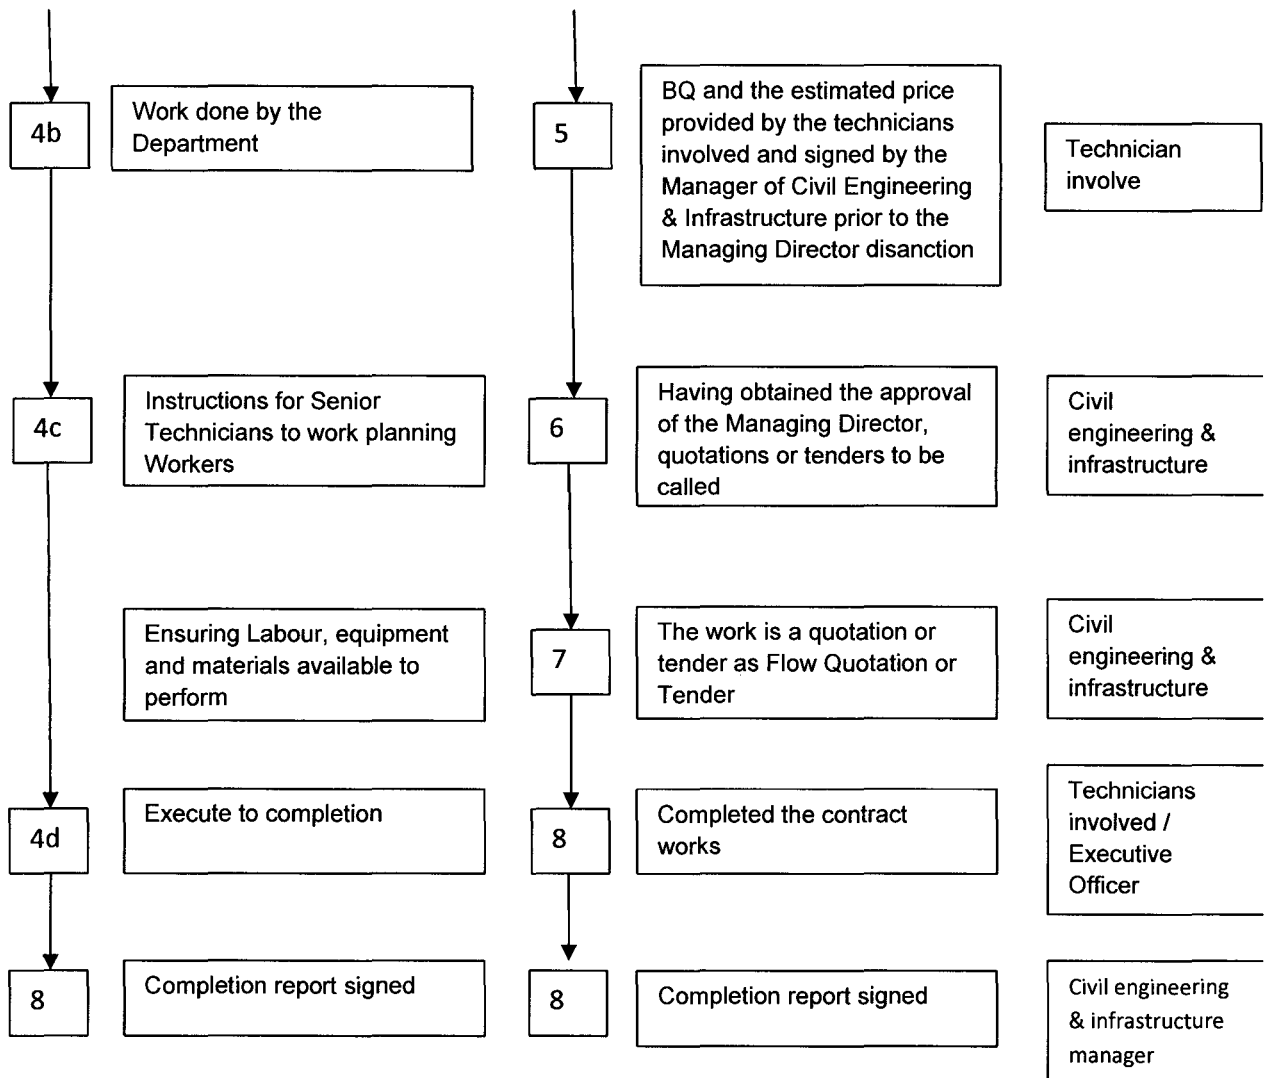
4b

Work done by the Department

5

BQ and the estimated price provided by the technicians involved and signed by the Manager of Civil Engineering & Infrastructure prior to the Managing Director disanction

Technician involve

4c

Instructions for Senior Technicians to work planning Workers

6

Having obtained the approval of the Managing Director, quotations or tenders to be called

Civil engineering & infrastructure

Ensuring Labour, equipment and materials available to perform

7

The work is a quotation or tender as Flow Quotation or Tender

Civil engineering & infrastructure

4d

Execute to completion

8

Completed the contract works

Technicians involved / Executive Officer

8

Completion report signed

8

Completion report signed

Civil engineering & infrastructure manager